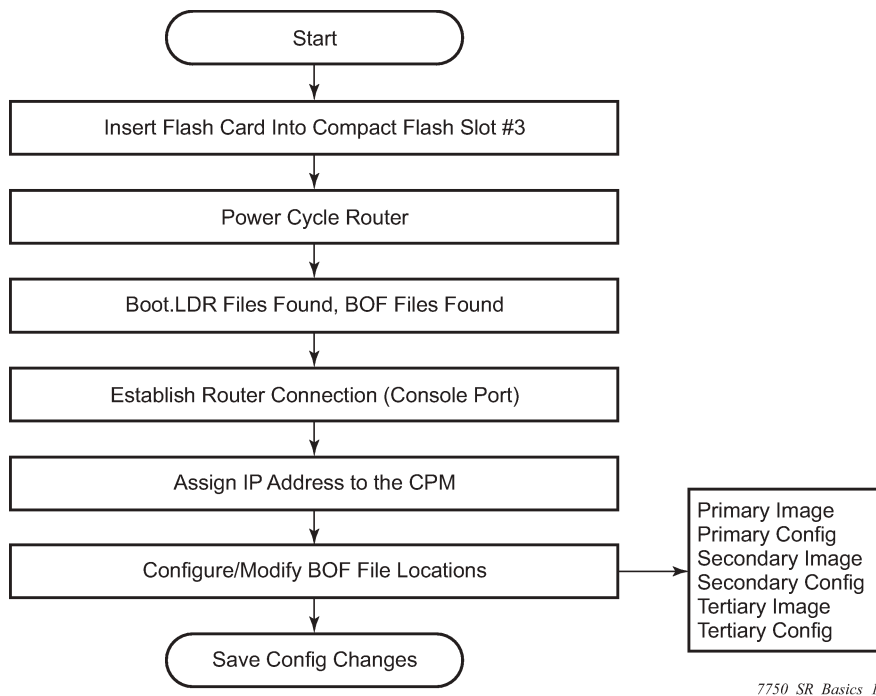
Start

Insert Flash Card Into Compact Flash Slot #3

Power Cycle Router

Boot.LDR Files Found, BOF Files Found

Establish Router Connection (Console Port)

Assign IP Address to the CPM

Configure/Modify BOF File Locations

Primary Image
Primary Config
Secondary Image
Secondary Config
Tertiary Image
Tertiary Config

Save Config Changes

7750 SR Basics 1